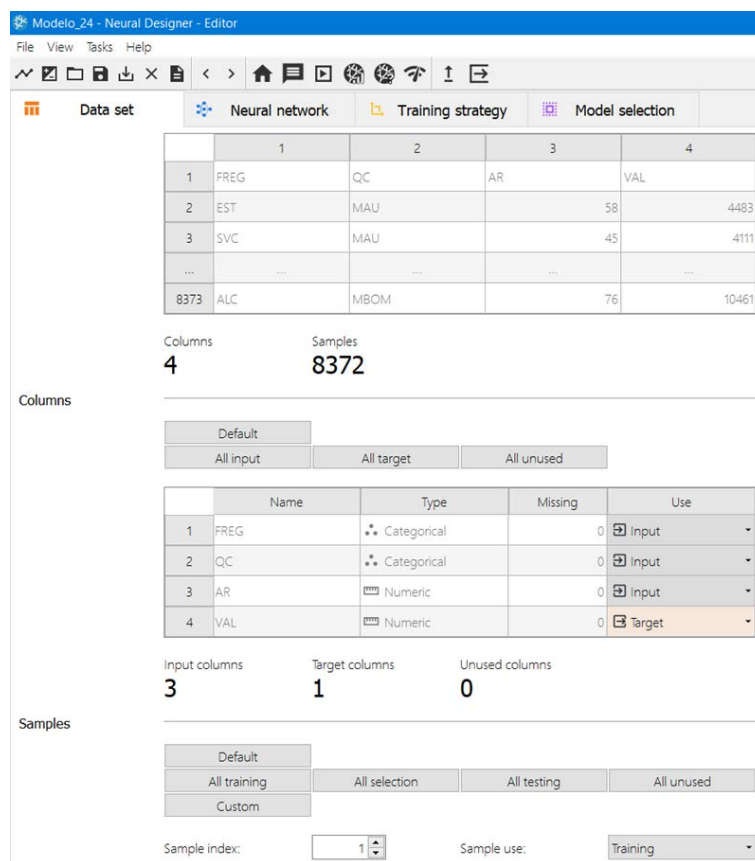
Modelo_24 - Neural Designer - Editor

File View Tasks Help

Data set | Neural network | Training strategy | Model selection

|  | 1 | 2 | 3 | 4 |
|---|---|---|---|---|
| 1 | FREG | QC | AR | VAL |
| 2 | EST | MAU | 58 | 4483 |
| 3 | SVC | MAU | 45 | 4111 |
| ... | ... | ... | ... | ... |
| 8373 | ALC | MBOM | 76 | 10461 |

Columns
4

Samples
8372

Columns

Default
All input | All target | All unused

|  | Name | Type | Missing | Use |
|---|---|---|---|---|
| 1 | FREG | Categorical | 0 | Input |
| 2 | QC | Categorical | 0 | Input |
| 3 | AR | Numeric | 0 | Input |
| 4 | VAL | Numeric | 0 | Target |

Input columns
3

Target columns
1

Unused columns
0

Samples

Default
All training | All selection | All testing | All unused
Custom

Sample index: 1

Sample use: Training